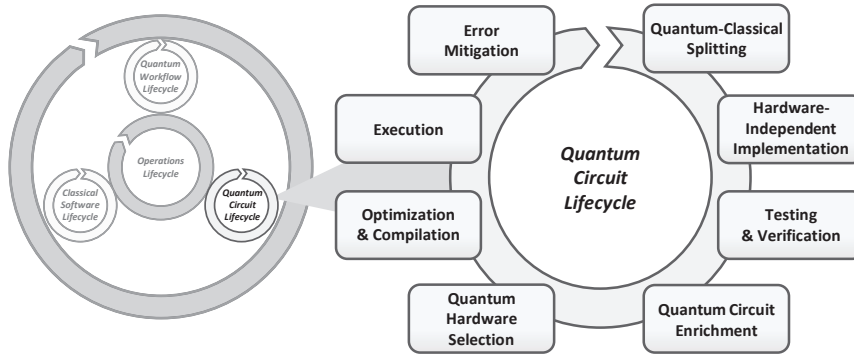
Quantum Workflow Lifecycle

Operations Lifecycle

Classical Software Lifecycle

Quantum Circuit Lifecycle

Error Mitigation

Quantum-Classical Splitting

Hardware-Independent Implementation

Testing & Verification

Quantum Circuit Enrichment

Quantum Hardware Selection

Optimization & Compilation

Execution

Quantum Circuit Lifecycle